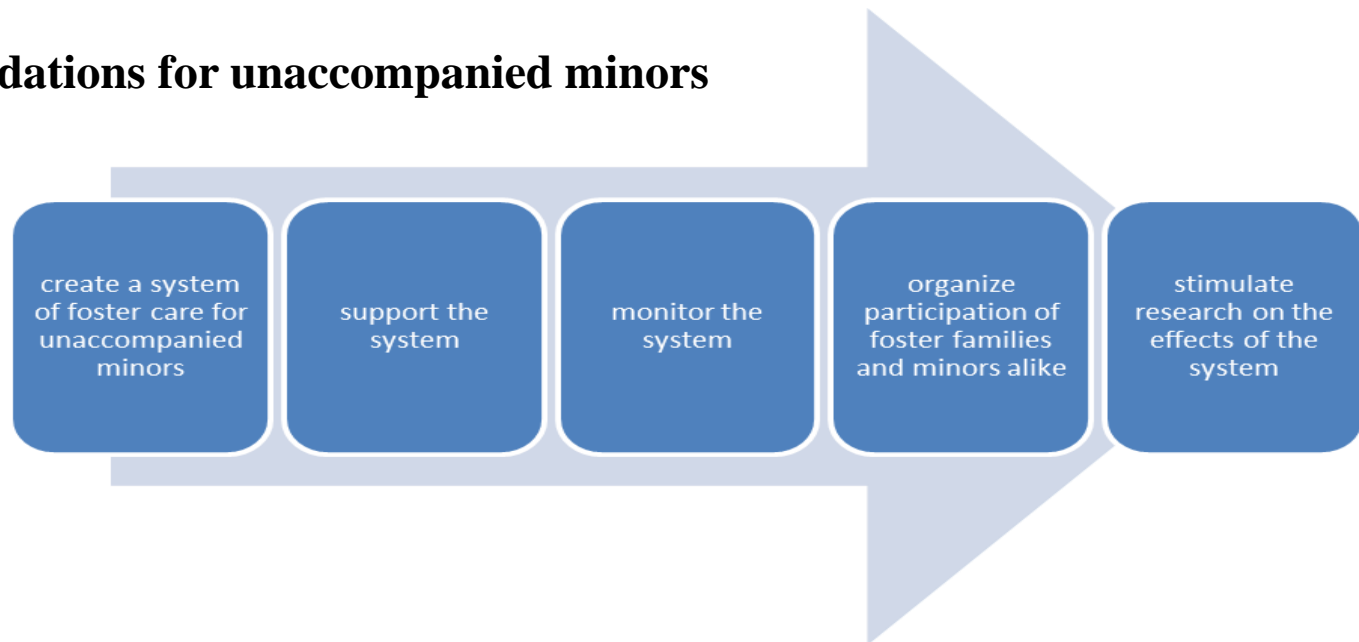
dations for unaccompanied minors

create a system of foster care for unaccompanied minors

support the system

monitor the system

organize participation of foster families and minors alike

stimulate research on the effects of the system